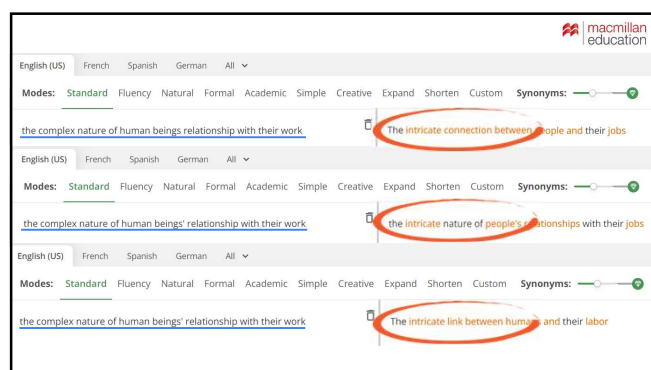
macmillan education

English (US) French Spanish German All

Modes: Standard Fluency Natural Formal Academic Simple Creative Expand Shorten Custom Synonyms:

the complex nature of human beings relationship with their work

The intricate connection between people and their jobs

English (US) French Spanish German All

Modes: Standard Fluency Natural Formal Academic Simple Creative Expand Shorten Custom Synonyms:

the complex nature of human beings' relationship with their work

the intricate nature of people's relationships with their jobs

English (US) French Spanish German All

Modes: Standard Fluency Natural Formal Academic Simple Creative Expand Shorten Custom Synonyms:

the complex nature of human beings' relationship with their work

The intricate link between humans and their labor